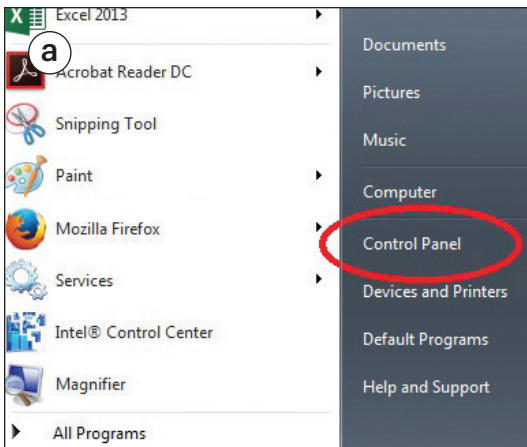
a

Excel 2013

Acrobat Reader DC

Snipping Tool

Paint

Mozilla Firefox

Services

Intel® Control Center

Magnifier

All Programs

Documents

Pictures

Music

Computer

Control Panel

Devices and Printers

Default Programs

Help and Support